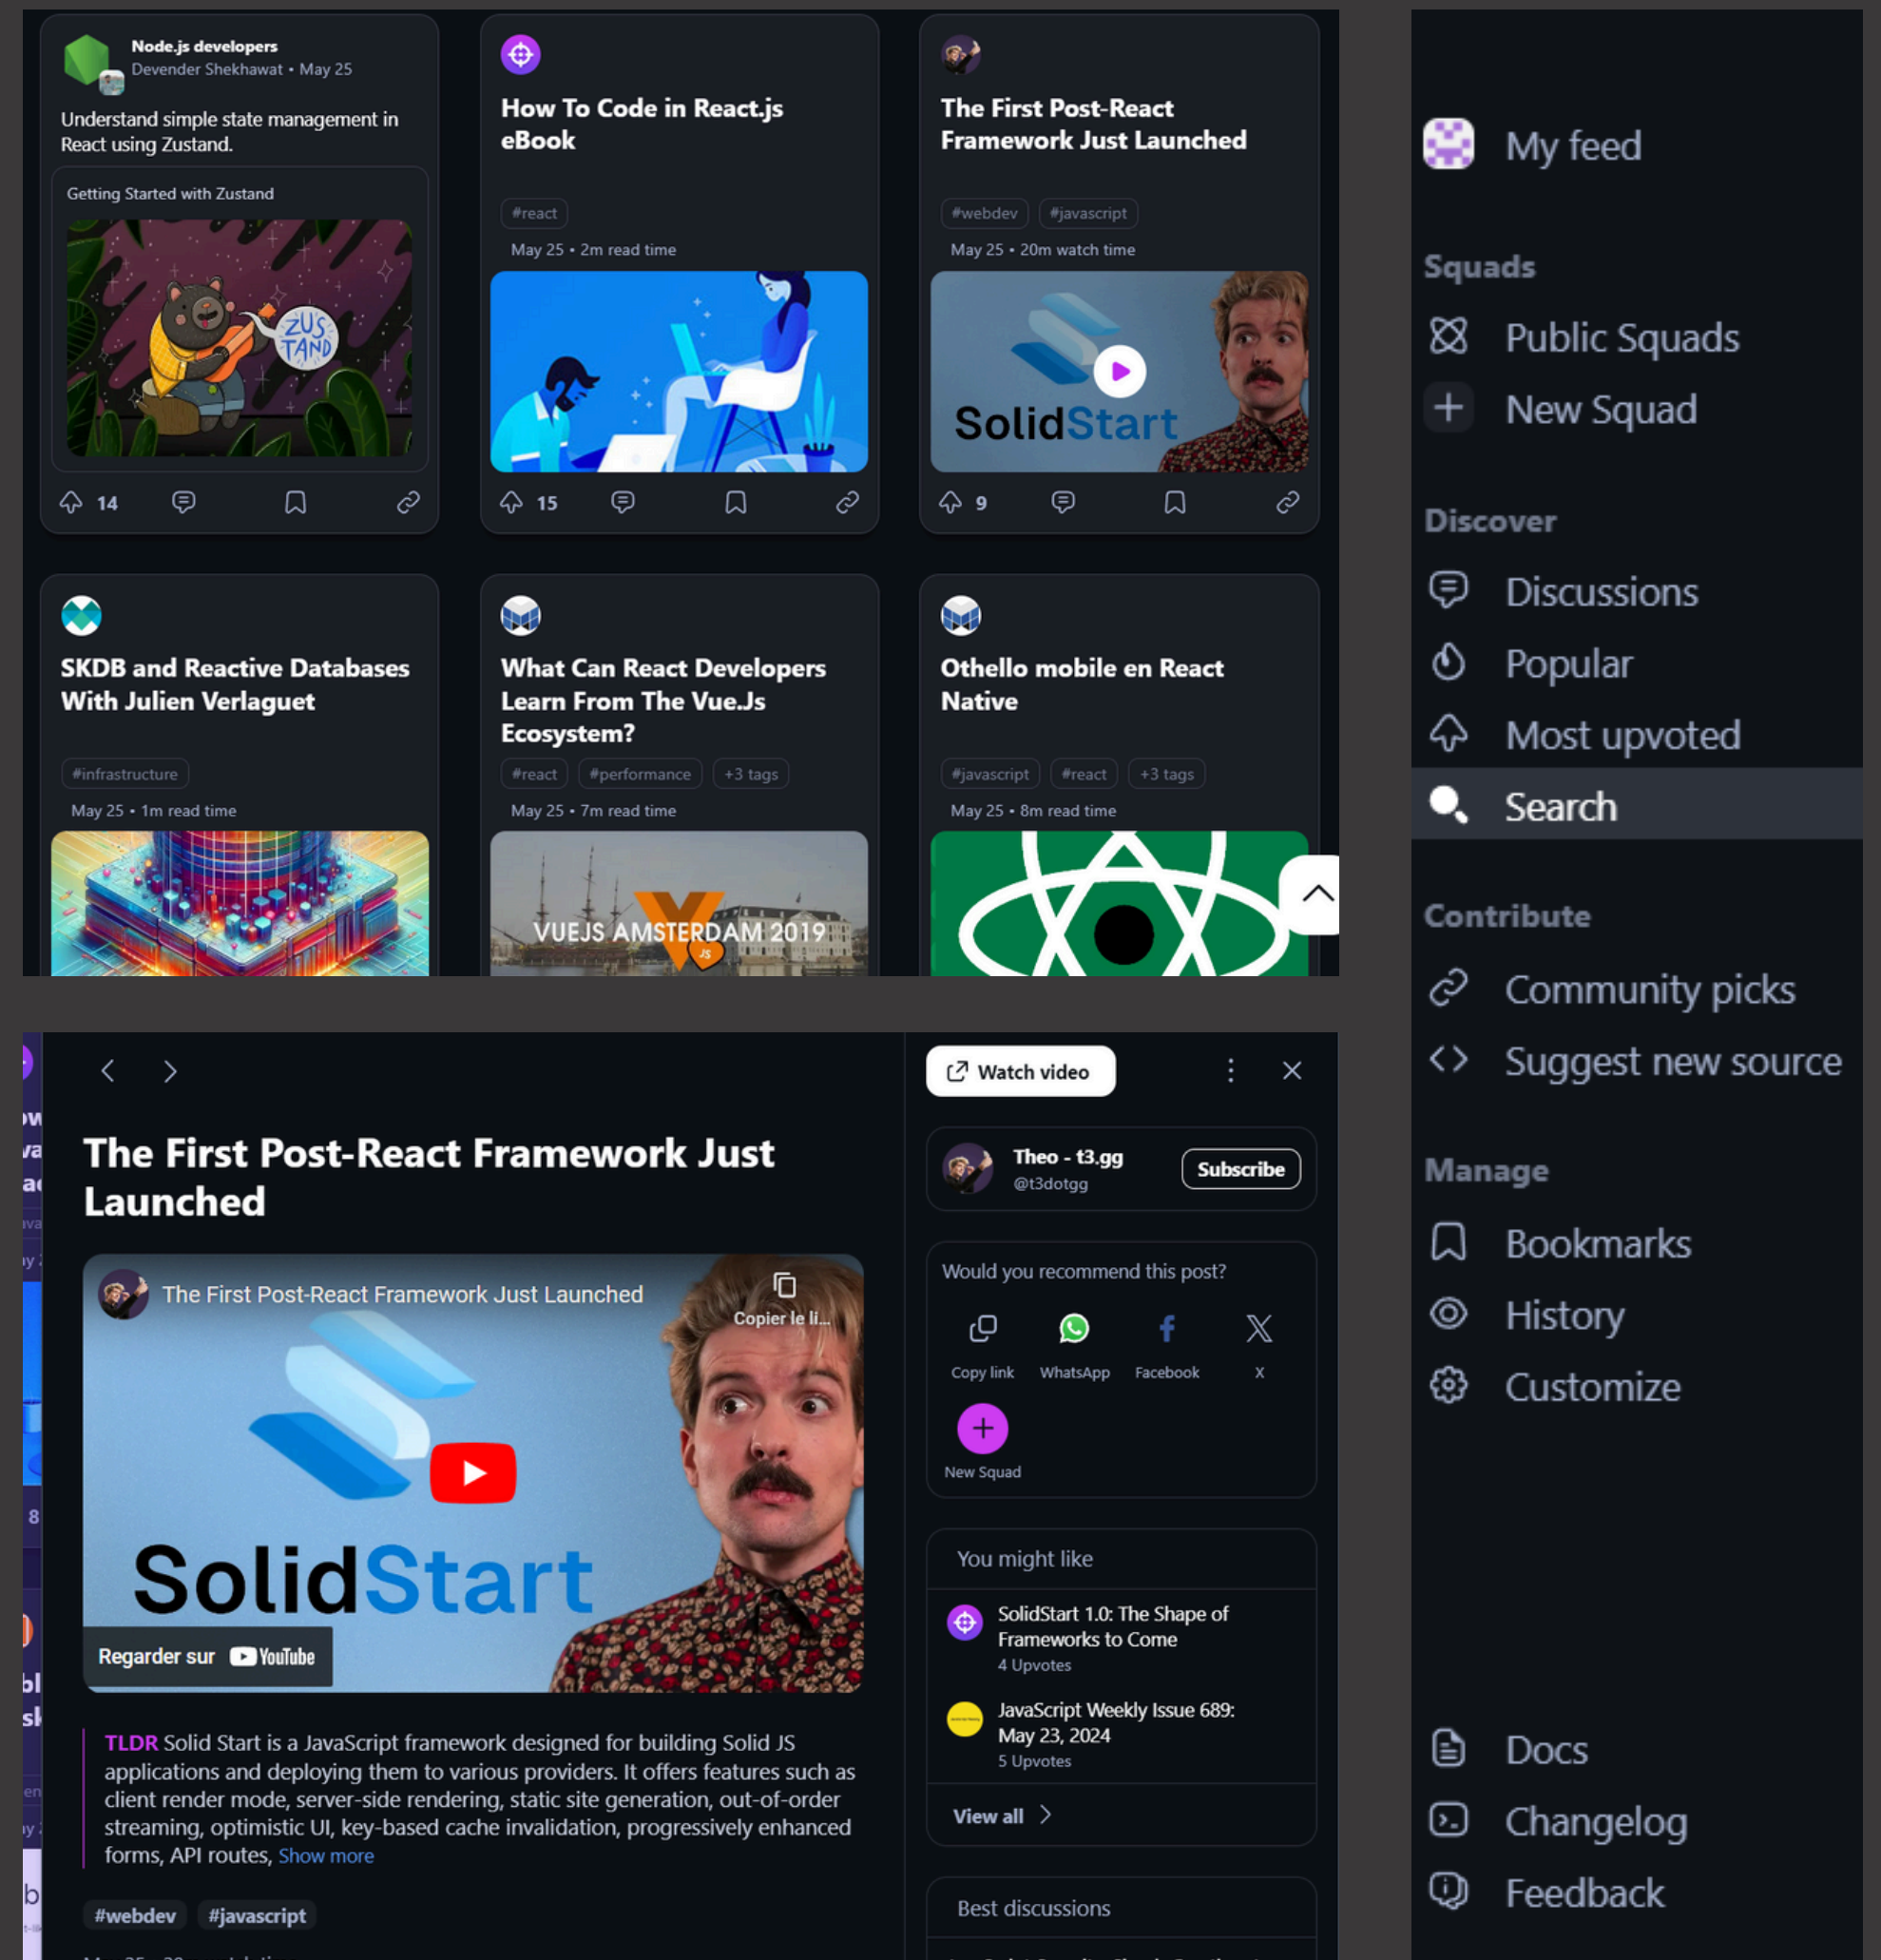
Node.js developers
Devender Shekhawat • May 25

Understand simple state management in React using Zustand.

Getting Started with Zustand

ZUSTAND

14

How To Code in React.js eBook

#react

May 25 • 2m read time

15

The First Post-React Framework Just Launched

#webdev #javascript

May 25 • 20m watch time

SolidStart

9

SKDB and Reactive Databases With Julien Verlaguet

#infrastructure

May 25 • 1m read time

What Can React Developers Learn From The Vue.Js Ecosystem?

#react #performance +3 tags

May 25 • 7m read time

VUEJS AMSTERDAM 2019

Othello mobile en React Native

#javascript #react +3 tags

May 25 • 8m read time

My feed

Squads

Public Squads

New Squad

Discover

Discussions

Popular

Most upvoted

Search

Contribute

Community picks

Suggest new source

Manage

Bookmarks

History

Customize

Docs

Changelog

Feedback

Watch video

The First Post-React Framework Just Launched

Theo - t3.gg
@t3dotgg
Subscribe

The First Post-React Framework Just Launched

Copier le li...

SolidStart

Regarder sur YouTube

Would you recommend this post?

Copy link WhatsApp Facebook X

New Squad

You might like

SolidStart 1.0: The Shape of Frameworks to Come
4 Upvotes

JavaScript Weekly Issue 689: May 23, 2024
5 Upvotes

View all

Best discussions

TLDR Solid Start is a JavaScript framework designed for building Solid JS applications and deploying them to various providers. It offers features such as client render mode, server-side rendering, static site generation, out-of-order streaming, optimistic UI, key-based cache invalidation, progressively enhanced forms, API routes, Show more

#webdev #javascript